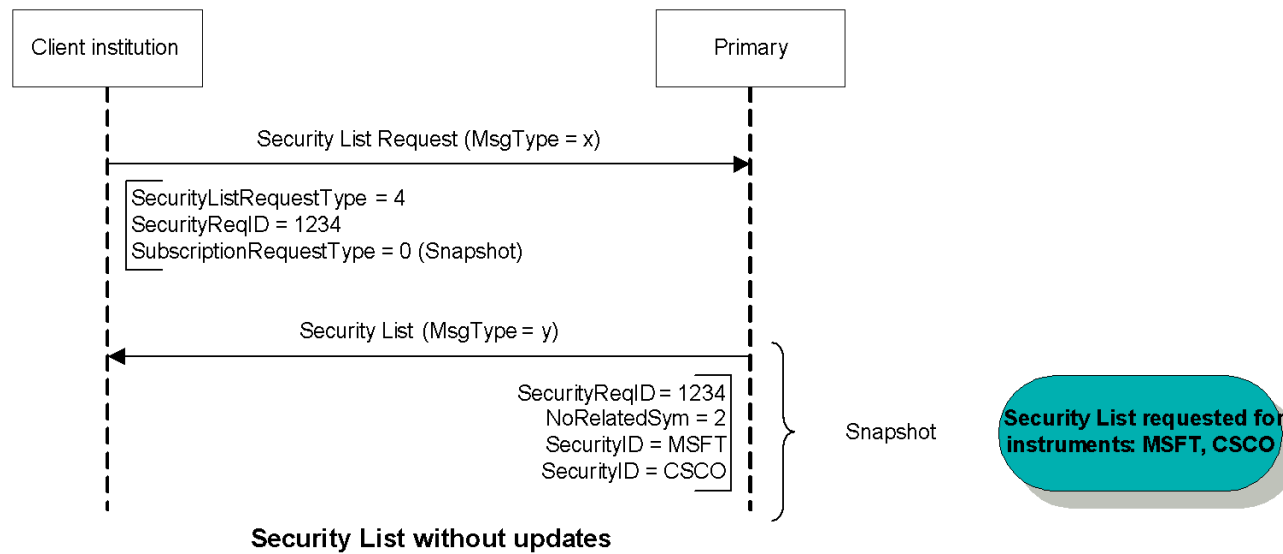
Client institution

Primary

Security List Request (MsgType = x)

SecurityListRequestType = 4
SecurityReqID = 1234
SubscriptionRequestType = 0 (Snapshot)

Security List (MsgType = y)

SecurityReqID = 1234
NoRelatedSym = 2
SecurityID = MSFT
SecurityID = CSCO

Snapshot

Security List requested for instruments: MSFT, CSCO

Security List without updates